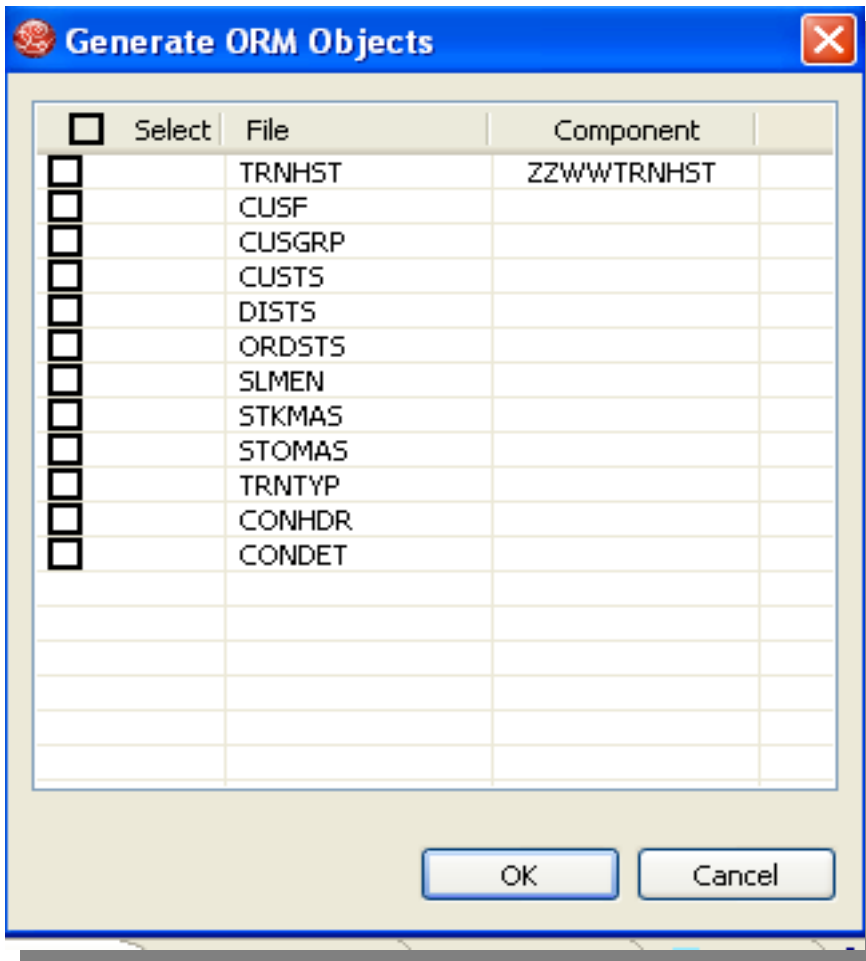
Generate ORM Objects

| Select | File | Component |
|---|---|---|
| | TRNHST | ZZWWTRNHST |
| | CUSF | |
| | CUSGRP | |
| | CUSTS | |
| | DISTS | |
| | ORDSTS | |
| | SLMEN | |
| | STKMAS | |
| | STOMAS | |
| | TRNTYP | |
| | CONHDR | |
| | CONDET | |

OK

Cancel